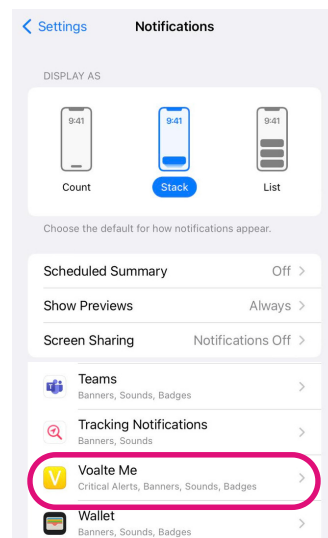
< Settings
Notifications

DISPLAY AS

9:41
Count

9:41
Stack

9:41
List

Choose the default for how notifications appear.

Scheduled Summary Off >

Show Previews Always >

Screen Sharing Notifications Off >

Teams
Banners, Sounds, Badges >

Tracking Notifications
Banners, Sounds >

V
Voalte Me
Critical Alerts, Banners, Sounds, Badges >

Wallet
Banners, Sounds, Badges >